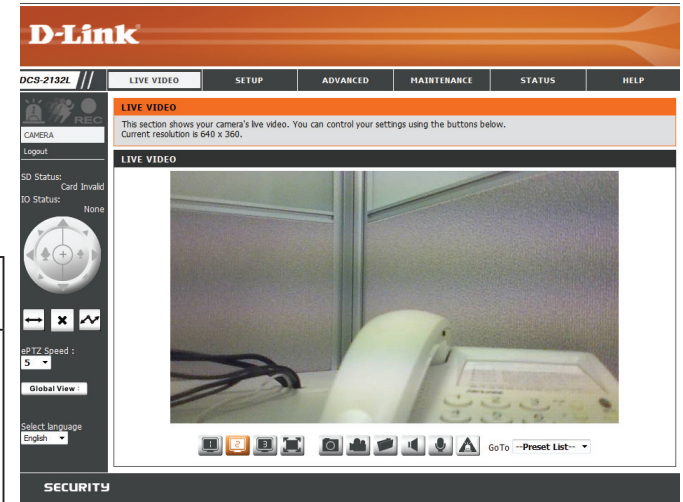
D-Link

DCS-2132L

LIVE VIDEO | SETUP | ADVANCED | MAINTENANCE | STATUS | HELP

REC

CAMERA

Logout

SD Status:
Card Invalid

IO Status:
None

ePTZ Speed :
5

Global View

Select language
English

LIVE VIDEO

This section shows your camera's live video. You can control your settings using the buttons below.
Current resolution is 640 x 360.

LIVE VIDEO

1 2 3

GoTo --Preset List--

SECURITY